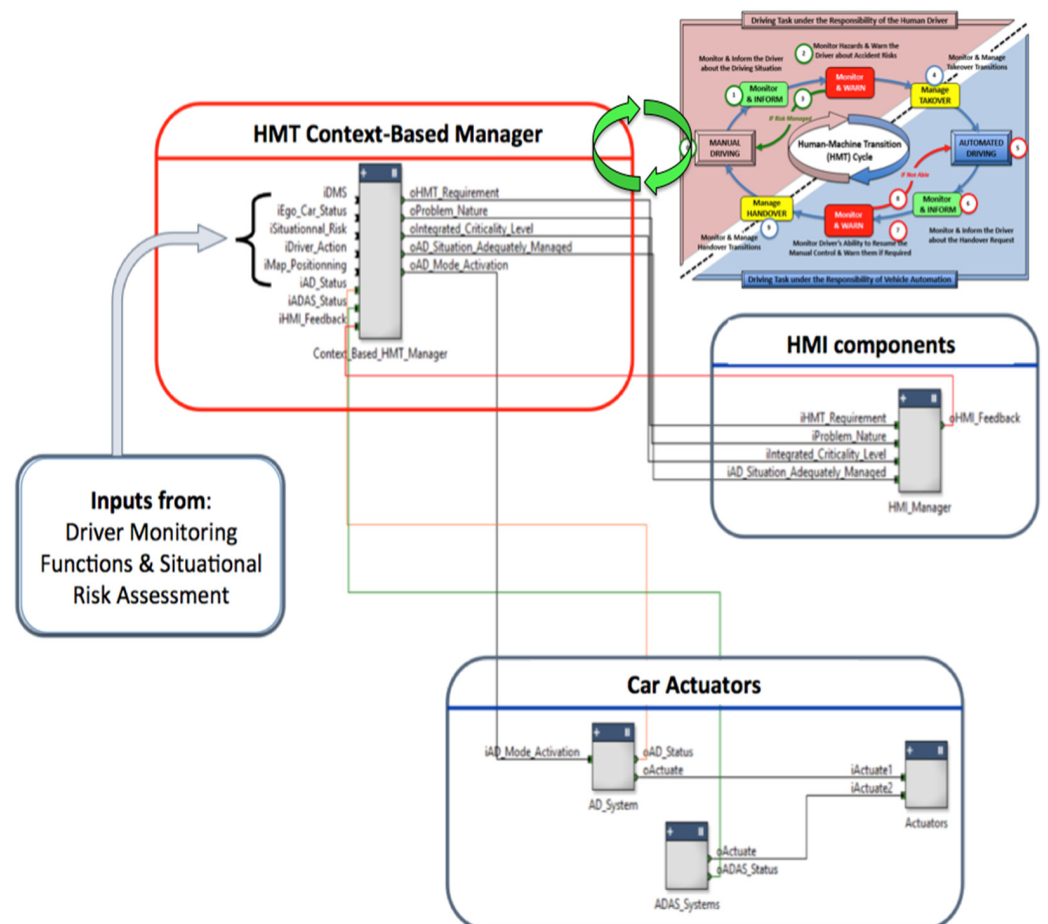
Driving Task under the Responsibility of the Human Driver

Monitor & Inform the Driver about the Driving Situation

Monitor Hazards & Warn the Driver about Accident Risks

Monitor & Manage Takeover Transitions

1 Monitor & INFORM

2 Monitor & WARN

3

4 Manage TAKOVER

If Risk Managed

MANUAL DRIVING

Human-Machine Transition (HMT) Cycle

AUTOMATED DRIVING

5

If Not Able

Manage HANDOVER

Monitor & WARN

Monitor & INFORM

6

7

8

9

Monitor & Manage Handover Transitions

Monitor Driver's Ability to Resume the Manual Control & Warn them if Required

Monitor & Inform the Driver about the Handover Request

Driving Task under the Responsibility of Vehicle Automation

HMT Context-Based Manager

iDMS
iEgo_Car_Status
iSituationnal_Risk
iDriver_Action
iMap_Positionning
iAD_Status
iADAS_Status
iHMI_Feedback

oHMT_Requirement
oProblem_Nature
oIntegrated_Criticality_Level
oAD_Situation_Adequately_Managed
oAD_Mode_Activation

Context_Based_HMT_Manager

HMI components

iHMT_Requirement
iProblem_Nature
iIntegrated_Criticality_Level
iAD_Situation_Adequately_Managed
oHMI_Feedback

HMI_Manager

Inputs from:
Driver Monitoring Functions & Situational Risk Assessment

Car Actuators

iAD_Mode_Activation
oAD_Status
oActuate

AD_System

iActuate1
iActuate2

Actuators

oActuate
oADAS_Status

ADAS_Systems